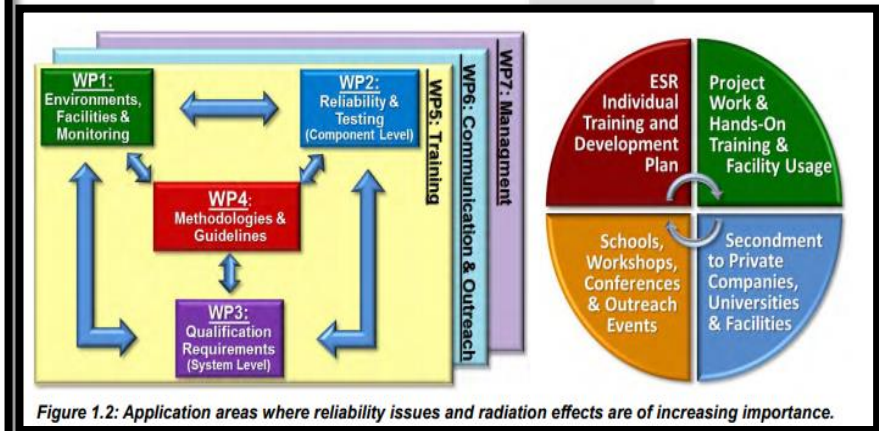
WP1: Environments, Facilities & Monitoring

WP2: Reliability & Testing (Component Level)

WP4: Methodologies & Guidelines

WP3: Qualification Requirements (System Level)

WP5: Training

WP6: Communication & Outreach

WP7: Managment

ESR Individual Training and Development Plan

Project Work & Hands-On Training & Facility Usage

Schools, Workshops, Conferences & Outreach Events

Secondment to Private Companies, Universities & Facilities

Figure 1.2: Application areas where reliability issues and radiation effects are of increasing importance.